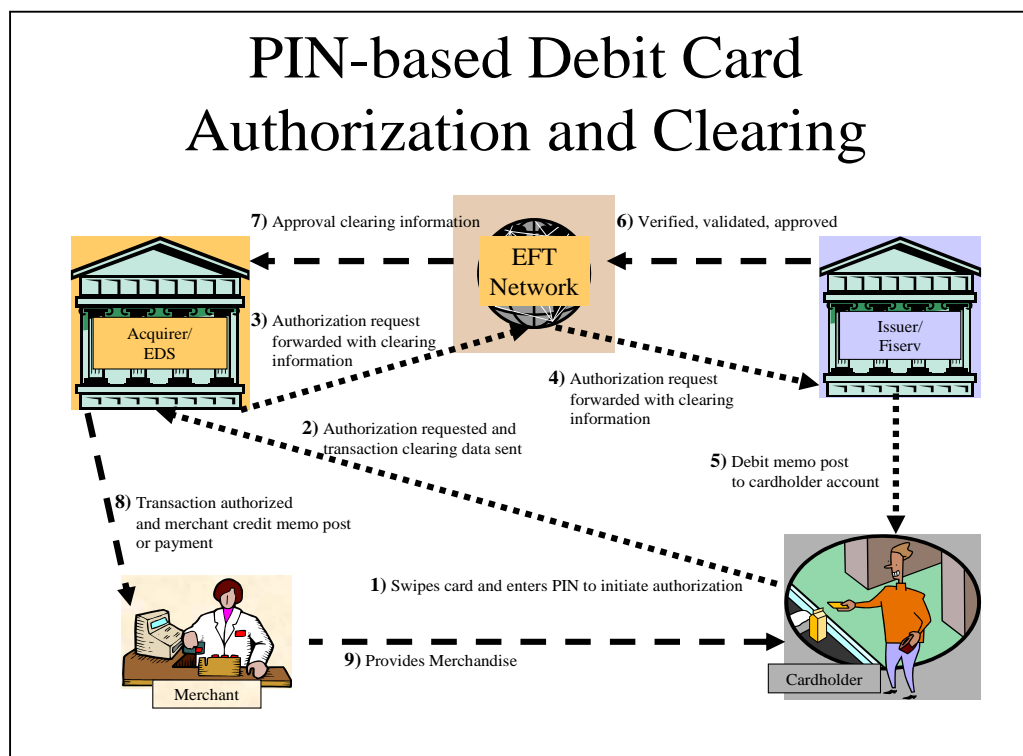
PIN-based Debit Card Authorization and Clearing

7) Approval clearing information

EFT Network

6) Verified, validated, approved

Acquirer/ EDS

3) Authorization request forwarded with clearing information

Issuer/ Fiserv

4) Authorization request forwarded with clearing information

2) Authorization requested and transaction clearing data sent

5) Debit memo post to cardholder account

8) Transaction authorized and merchant credit memo post or payment

1) Swipes card and enters PIN to initiate authorization

9) Provides Merchandise

Merchant

Cardholder